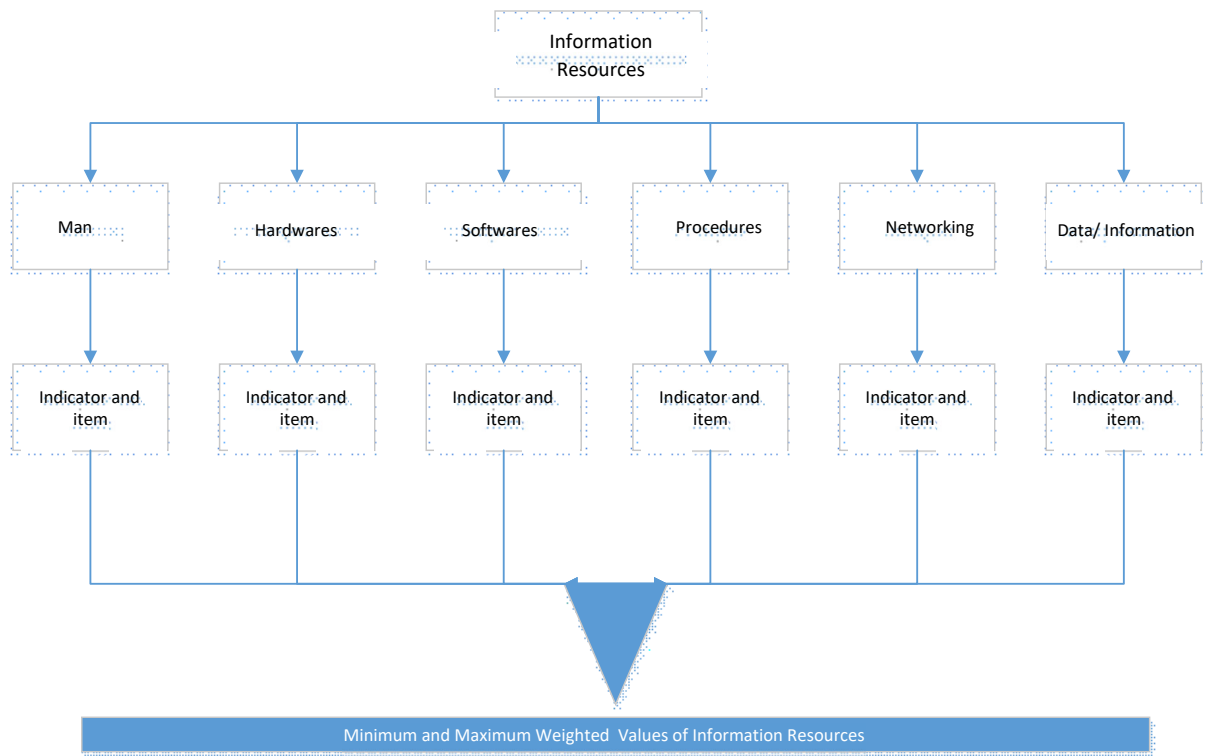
Information Resources

Man

Hardwares

Softwares

Procedures

Networking

Data/ Information

Indicator and item

Indicator and item

Indicator and item

Indicator and item

Indicator and item

Indicator and item

Minimum and Maximum Weighted Values of Information Resources